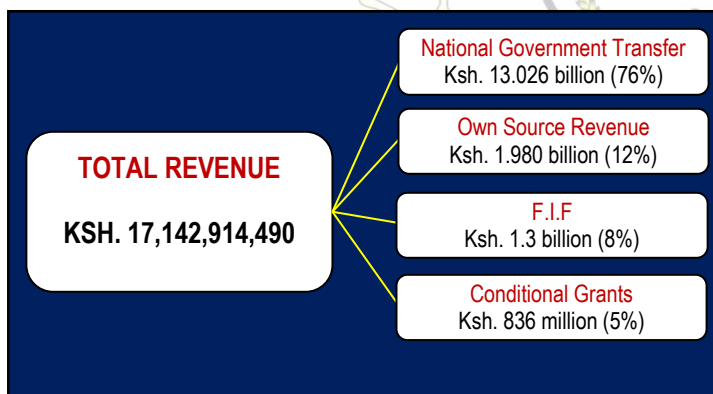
TOTAL REVENUE

KSH. 17,142,914,490

National Government Transfer
Ksh. 13.026 billion (76%)

Own Source Revenue
Ksh. 1.980 billion (12%)

F.I.F
Ksh. 1.3 billion (8%)

Conditional Grants
Ksh. 836 million (5%)